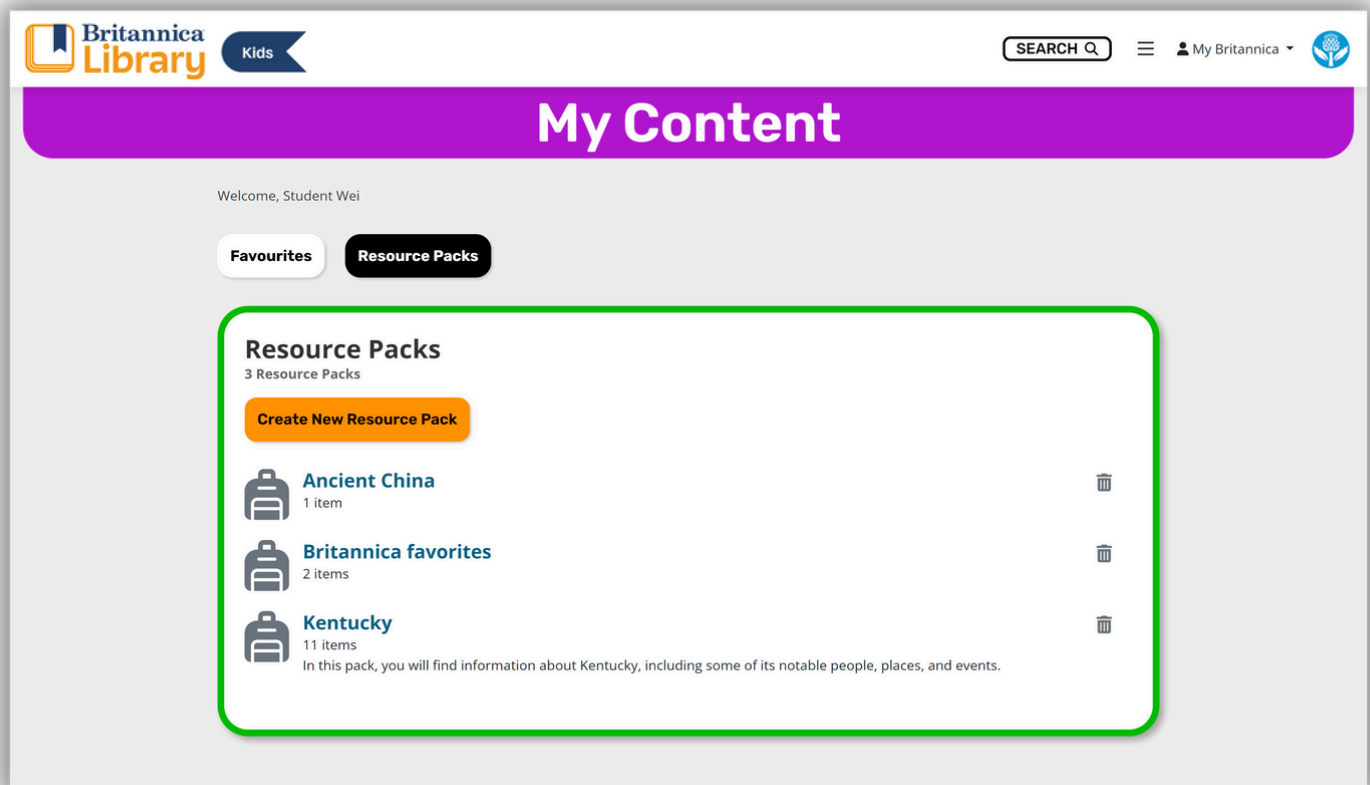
Britannica Library Kids

SEARCH

My Britannica

My Content

Welcome, Student Wei

Favourites

Resource Packs

Resource Packs
3 Resource Packs

Create New Resource Pack

Ancient China
1 item

Britannica favorites
2 items

Kentucky
11 items
In this pack, you will find information about Kentucky, including some of its notable people, places, and events.